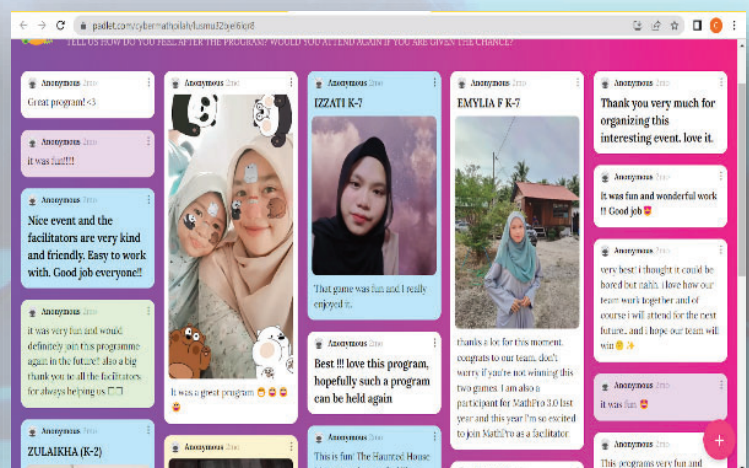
padlet.com/cybermathsolah/lusmu3f2xe6iqr8

TELL US HOW DO YOU FEEL AFTER THE PROGRAM? WOULD YOU ATTEND AGAIN IF YOU ARE GIVEN THE CHANCE?

Anonymous 2mo
Great program! <3

Anonymous 2mo
it was fun!!!!

Anonymous 2mo
Nice event and the facilitators are very kind and friendly. Easy to work with. Good job everyone!!

Anonymous 2mo
it was very fun and would definitely join this programme again in the future!! also a big thank you to all the facilitators for always helping us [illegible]

Anonymous 2mo
ZULAIKHA (K-2)

Anonymous 2mo
It was a great program 😁😁😁😁

Anonymous 2mo
IZZATI K-7
That game was fun and I really enjoyed it.

Anonymous 2mo
Best !!! love this program, hopefully such a program can be held again

Anonymous 2mo
This is fun. The Haunted House

Anonymous 2mo
EMYLIA F K-7
thanks a lot for this moment. congrats to our team. don't worry if you're not winning this two games. I am also a participant for MathPro 3.0 last year and this year I'm so excited to join MathPro as a facilitator

Anonymous 2mo
Thank you very much for organizing this interesting event. love it.

Anonymous 2mo
it was fun and wonderful work !! Good job 😍

Anonymous 2mo
very best! i thought it could be hard but nahh. i love how our team work together and of course i will attend for the next future.. and i hope our team will win😊✨

Anonymous 2mo
it was fun 😍

Anonymous 2mo
This programs very fun and